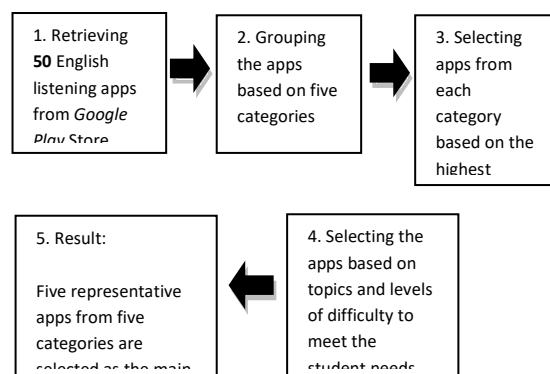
1. Retrieving **50** English listening apps from *Google Play* Store

2. Grouping the apps based on five categories

3. Selecting apps from each category based on the highest

4. Selecting the apps based on topics and levels of difficulty to meet the student needs

5. Result:

Five representative apps from five categories are selected as the main